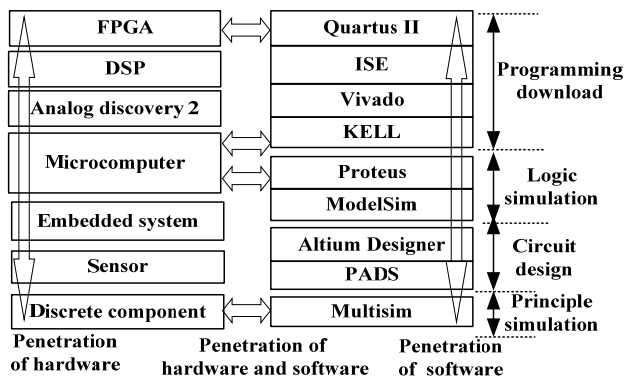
FPGA
DSP
Analog discovery 2
Microcomputer
Embedded system
Sensor
Discrete component

Quartus II
ISE
Vivado
KELL
Proteus
ModelSim
Altium Designer
PADS
Multisim

Programming download
Logic simulation
Circuit design
Principle simulation

Penetration of hardware
Penetration of hardware and software
Penetration of software